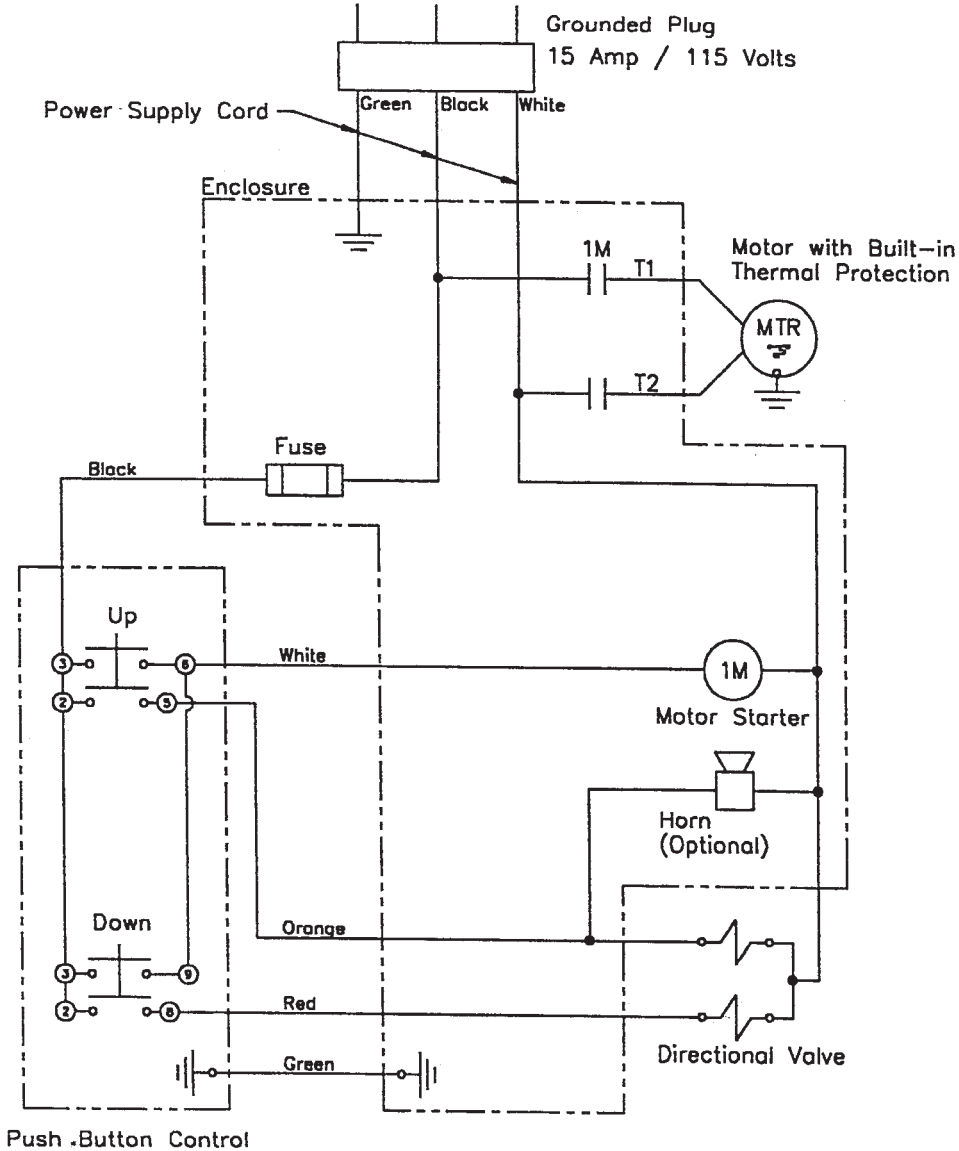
Grounded Plug
15 Amp / 115 Volts

Green
Black
White

Power Supply Cord

Enclosure

1M
T1

Motor with Built-in Thermal Protection

MTR

T2

Fuse

Black

Up

3
6
2
5

White

1M

Motor Starter

Horn (Optional)

Down

3
9
2
8

Orange

Red

Green

Directional Valve

Push .Button Control